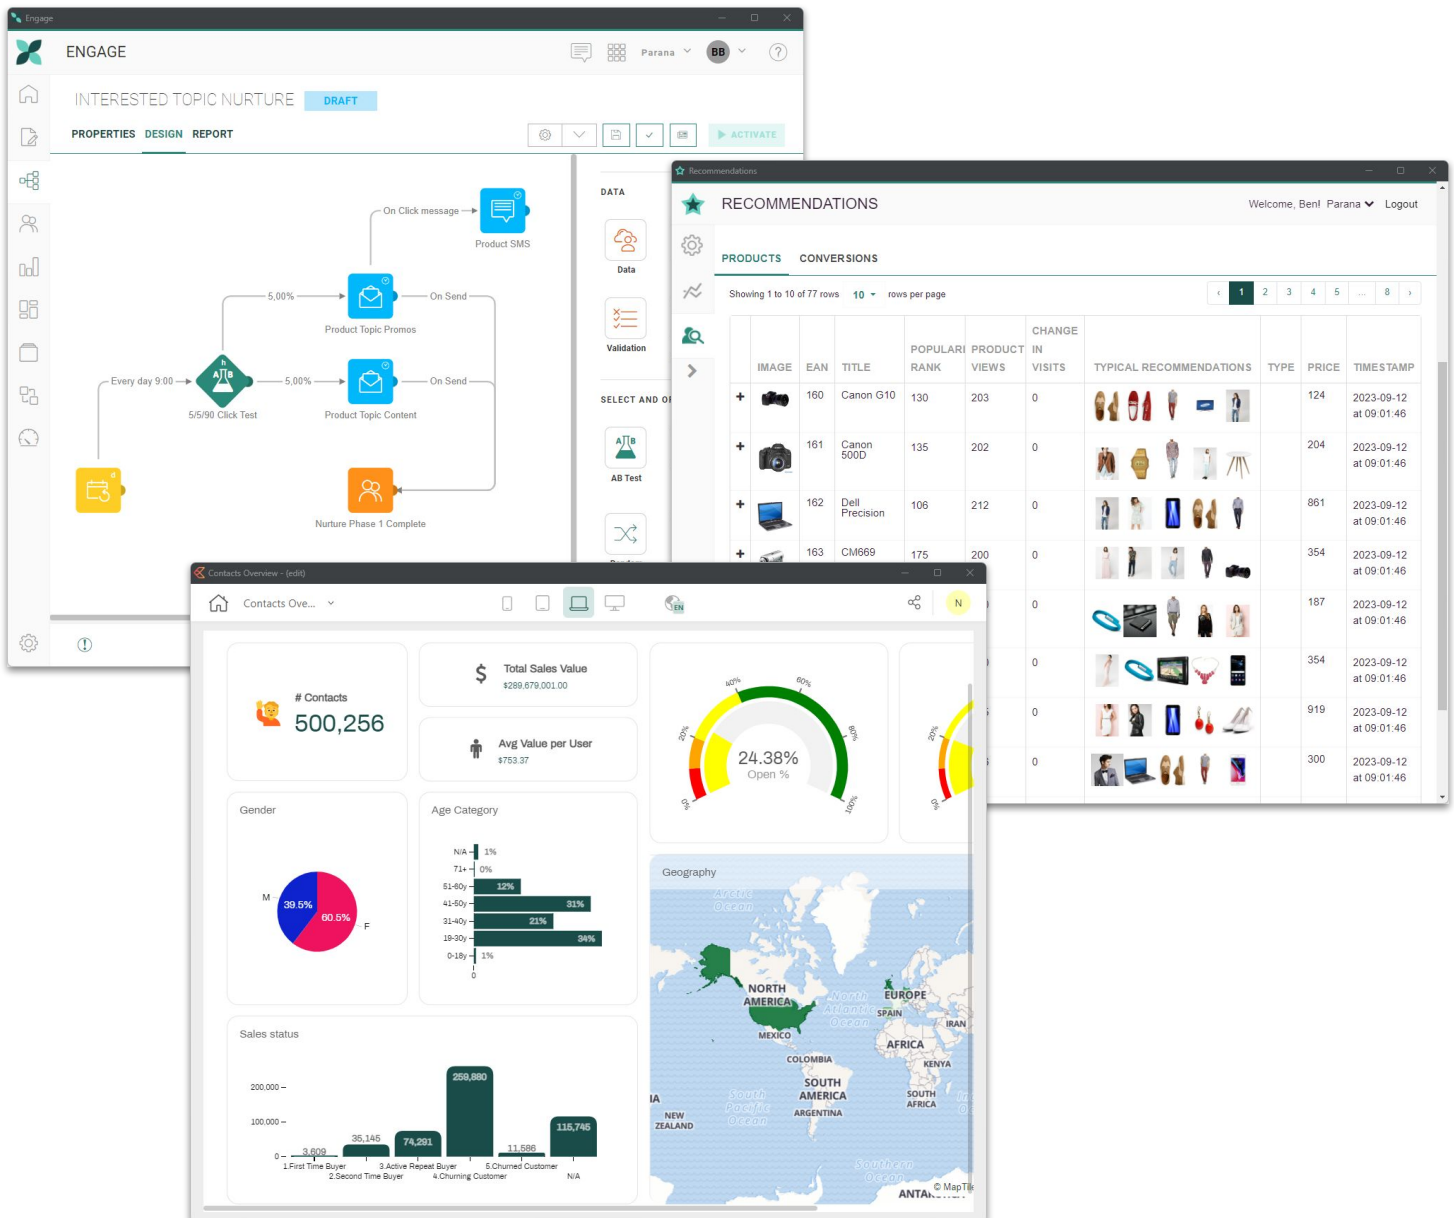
Engage

ENGAGE

Parana BB

INTERESTED TOPIC NURTURE DRAFT

PROPERTIES DESIGN REPORT

ACTIVATE

On Click message

Product SMS

5,00%

On Send

Product Topic Promos

Every day 9:00

5,00%

On Send

5/5/90 Click Test

Product Topic Content

Nurture Phase 1 Complete

DATA

Data

Validation

SELECT AND OF

AB Test

Recommendations

RECOMMENDATIONS

Welcome, Ben! Parana Logout

PRODUCTS CONVERSIONS

Showing 1 to 10 of 77 rows 10 rows per page

1 2 3 4 5 ... 8

| | IMAGE | EAN | TITLE | POPULARI RANK | PRODUCT VIEWS | CHANGE IN VISITS | TYPICAL RECOMMENDATIONS | TYPE | PRICE | TIMESTAMP |
|---|---|---|---|---|---|---|---|---|---|---|
| + | | 160 | Canon G10 | 130 | 203 | 0 | | | 124 | 2023-09-12 at 09:01:46 |
| + | | 161 | Canon 500D | 135 | 202 | 0 | | | 204 | 2023-09-12 at 09:01:46 |
| + | | 162 | Dell Precision | 106 | 212 | 0 | | | 861 | 2023-09-12 at 09:01:46 |
| + | | 163 | CM669 | 175 | 200 | 0 | | | 354 | 2023-09-12 at 09:01:46 |
| | | | | | | 0 | | | 187 | 2023-09-12 at 09:01:46 |
| | | | | | | 0 | | | 354 | 2023-09-12 at 09:01:46 |
| | | | | | | 0 | | | 919 | 2023-09-12 at 09:01:46 |
| | | | | | | 0 | | | 300 | 2023-09-12 at 09:01:46 |

Contacts Overview - (edit)

Contacts Ove...

N

# Contacts
500,256

Total Sales Value
$289,679,001.00

Avg Value per User
$753.37

40% 60% 20% 80% 0% 100%
24.38%
Open %

Gender
M 39.5% 60.5% F

Age Category
N/A 1%
71+ 0%
51-60y 12%
41-50y 31%
31-40y 21%
19-30y 34%
0-18y 1%
0

Geography
Arctic Ocean
NORTH AMERICA
North Atlantic Ocean
EUROPE
SPAIN
IRAN
MEXICO
AFRICA
KENYA
COLOMBIA
SOUTH AMERICA
South Pacific Ocean
SOUTH AFRICA
ARGENTINA
NEW ZEALAND
Southern Ocean
ANTA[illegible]
© MapTi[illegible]

Sales status
200,000
100,000
0
3,609 35,145 74,291 259,880 11,586 115,745
1.First Time Buyer 2.Second Time Buyer 3.Active Repeat Buyer 4.Churning Customer 5.Churned Customer N/A